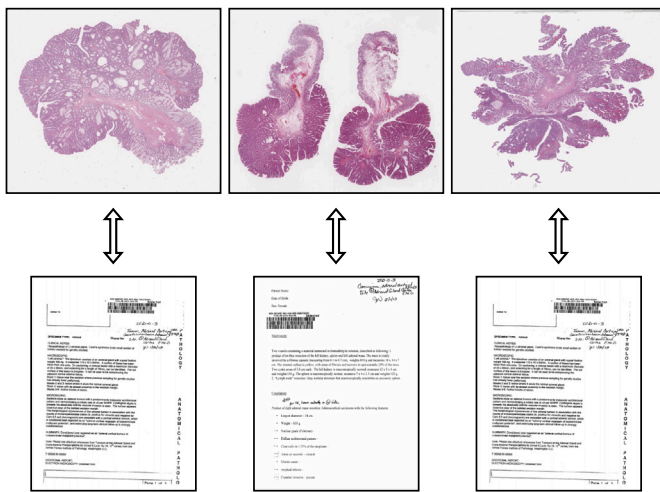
ANATOMICAL PATHOLOGY

ANATOMICAL PATHOLOGY

Patient Name:
Date of Birth:
Sex: Female

Macroscopic

Microscopic

Number of right adrenal mass resection: Adrenocortical carcinoma with the following features:

Largest diameter: 18 cm
Weight: 820 g
Tumour grade (Carcinoma):
Diffuse architectural pattern:
Clear cells (in <25% of the neoplasm):
Atelectic ... mitoses:
Venous ... invasion:
Sinusoidal invasion:
Capsular invasion: present

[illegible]